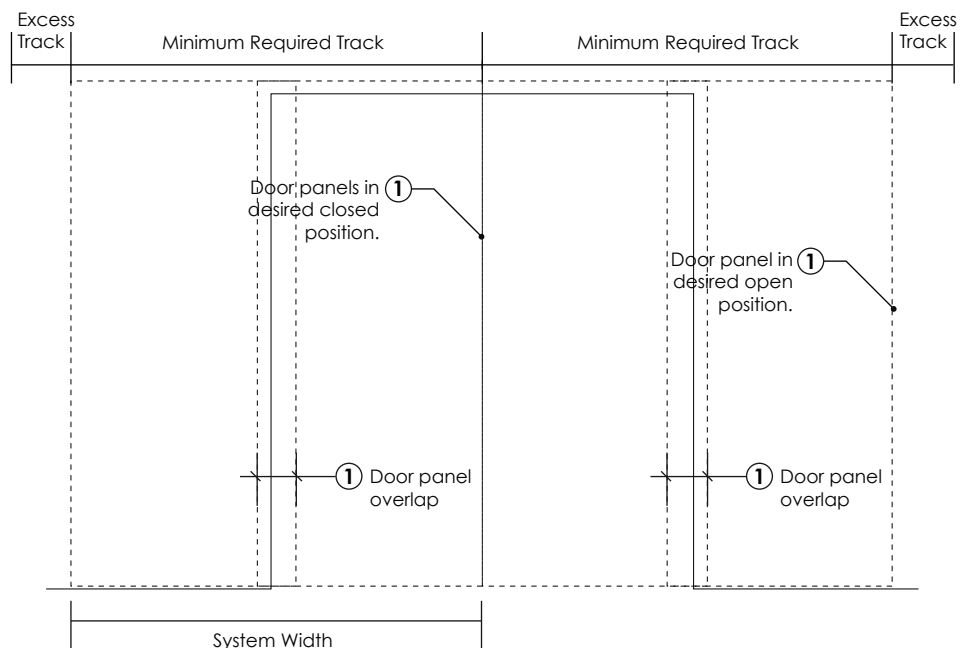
Excess Track

Minimum Required Track

Minimum Required Track

Excess Track

Door panels in desired closed position. 1

Door panel in desired open position. 1

1 Door panel overlap

1 Door panel overlap

System Width